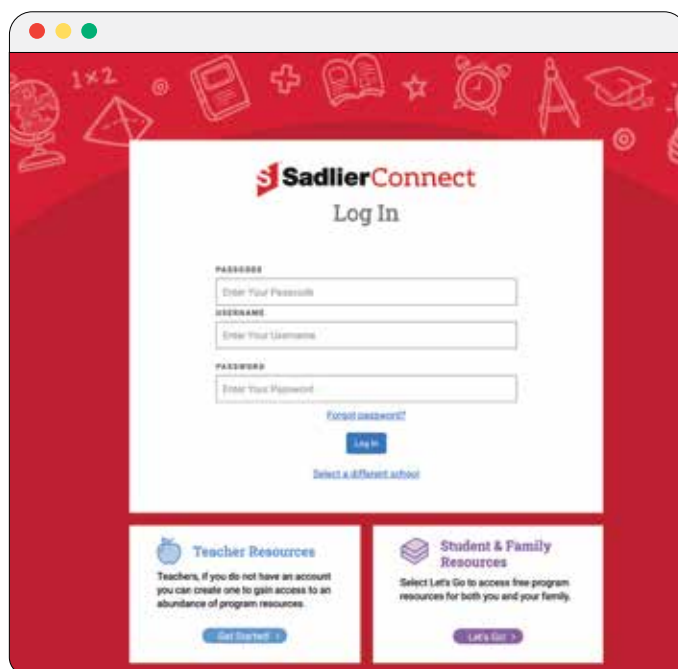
1×2

SadlierConnect
Log In

PASSCODE
Enter Your Passcode
USERNAME
Enter Your Username
PASSWORD
Enter Your Password
Forgot password?
Log In
Select a different school

Teacher Resources
Teachers, if you do not have an account you can create one to gain access to an abundance of program resources.
Get Started >

Student & Family Resources
Select Let's Go to access free program resources for both you and your family.
Let's Go! >